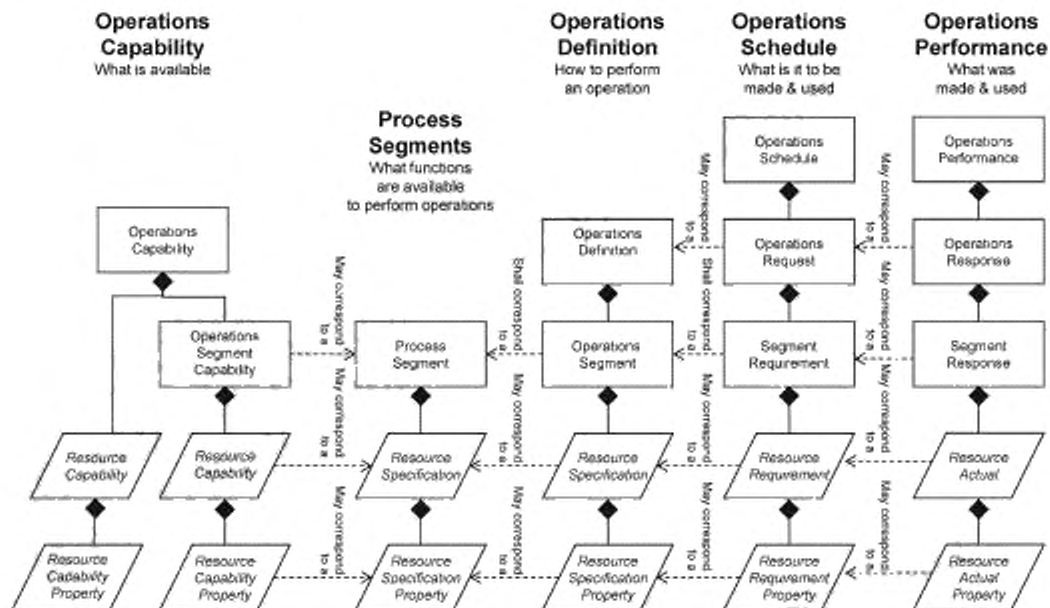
Operations Capability
What is available

Operations Definition
How to perform an operation

Operations Schedule
What is it to be made & used

Operations Performance
What was made & used

Process Segments
What functions are available to perform operations

Operations Capability

Operations Segment Capability

Resource Capability

Resource Capability

Resource Capability Property

Resource Capability Property

May correspond to a

May correspond to a

May correspond to a

Process Segment

Resource Specification

Resource Specification Property

Shall correspond to a

May correspond to a

May correspond to a

Operations Definition

Operations Segment

Resource Specification

Resource Specification Property

May correspond to a

Shall correspond to a

May correspond to a

May correspond to a

Operations Schedule

Operations Request

Segment Requirement

Resource Requirement

Resource Requirement Property

May correspond to a

May correspond to a

May correspond to a

May correspond to a

Operations Performance

Operations Response

Segment Response

Resource Actual

Resource Actual Property